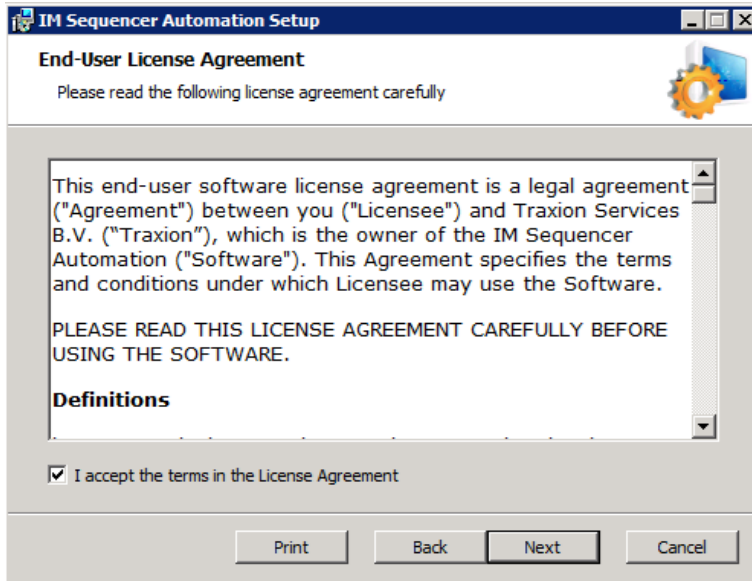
IM Sequencer Automation Setup

End-User License Agreement

Please read the following license agreement carefully

This end-user software license agreement is a legal agreement ("Agreement") between you ("Licensee") and Traxion Services B.V. ("Traxion"), which is the owner of the IM Sequencer Automation ("Software"). This Agreement specifies the terms and conditions under which Licensee may use the Software.

PLEASE READ THIS LICENSE AGREEMENT CAREFULLY BEFORE USING THE SOFTWARE.

Definitions

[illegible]

I accept the terms in the License Agreement

Print

Back

Next

Cancel